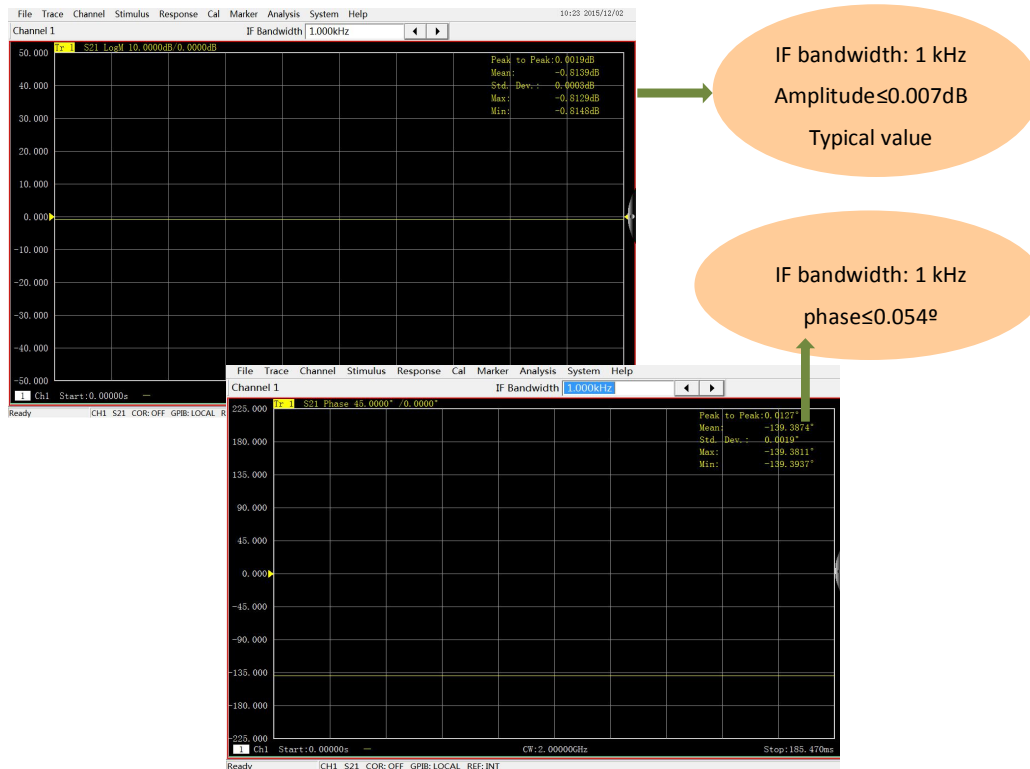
File Trace Channel Stimulus Response Cal Marker Analysis System Help 10:23 2015/12/02

Channel 1 IF Bandwidth 1.000kHz

Tr 1 S21 LogM 10.0000dB/0.0000dB

Peak to Peak: 0.0019dB
Mean: -0.8139dB
Std. Dev.: 0.0003dB
Max: -0.8129dB
Min: -0.8148dB

50.000
40.000
30.000
20.000
10.000
0.000
-10.000
-20.000
-30.000
-40.000
-50.000

1 Ch1 Start:0.00000s

Ready CH1 S21 COR: OFF GPIB: LOCAL R

IF bandwidth: 1 kHz
Amplitude≤0.007dB
Typical value

IF bandwidth: 1 kHz
phase≤0.054º

File Trace Channel Stimulus Response Cal Marker Analysis System Help

Channel 1 IF Bandwidth 1.000kHz

Tr 1 S21 Phase 45.0000°/0.0000°

Peak to Peak: 0.0127°
Mean: -139.3874°
Std. Dev.: 0.0019°
Max: -139.3811°
Min: -139.3937°

225.000
180.000
135.000
90.000
45.000
0.000
-45.000
-90.000
-135.000
-180.000
-225.000

1 Ch1 Start:0.00000s CW:2.00000GHz Stop:185.470ms

Ready CH1 S21 COR: OFF GPIB: LOCAL REF: INT